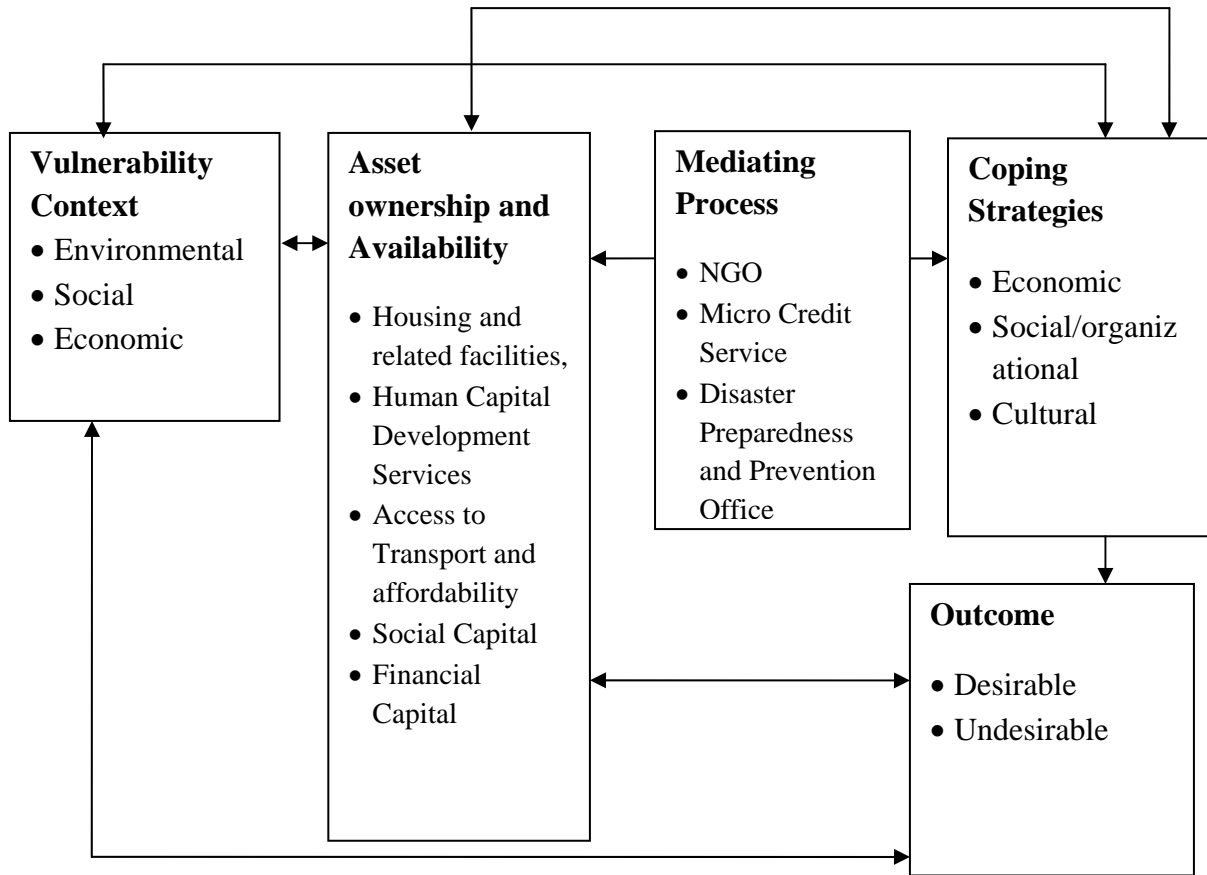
**Vulnerability Context**
- Environmental
- Social
- Economic

**Asset ownership and Availability**
- Housing and related facilities,
- Human Capital Development Services
- Access to Transport and affordability
- Social Capital
- Financial Capital

**Mediating Process**
- NGO
- Micro Credit Service
- Disaster Preparedness and Prevention Office

**Coping Strategies**
- Economic
- Social/organizational
- Cultural

**Outcome**
- Desirable
- Undesirable